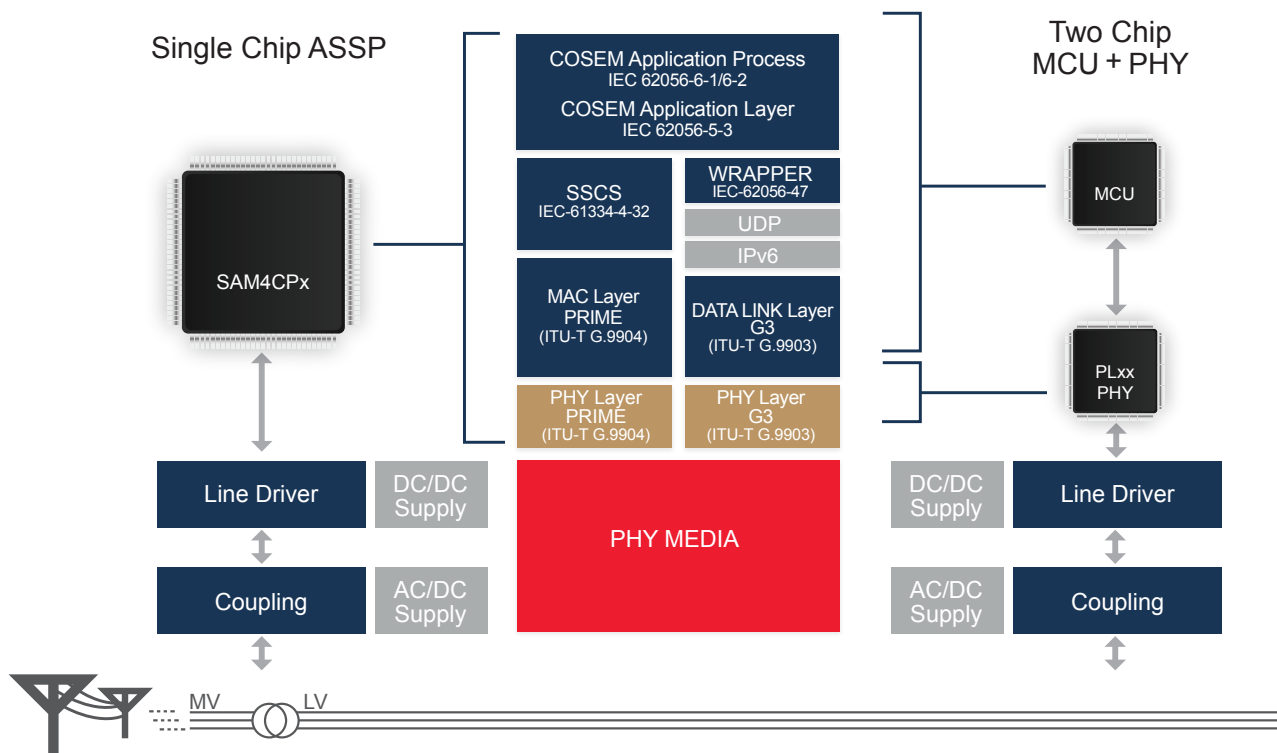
Single Chip ASSP

SAM4CPx

COSEM Application Process
IEC 62056-6-1/6-2

COSEM Application Layer
IEC 62056-5-3

SSCS
IEC-61334-4-32

WRAPPER
IEC-62056-47

UDP

IPv6

MAC Layer
PRIME
(ITU-T G.9904)

DATA LINK Layer
G3
(ITU-T G.9903)

PHY Layer
PRIME
(ITU-T G.9904)

PHY Layer
G3
(ITU-T G.9903)

Two Chip
MCU + PHY

MCU

PLxx
PHY

Line Driver

DC/DC
Supply

Coupling

AC/DC
Supply

PHY MEDIA

DC/DC
Supply

Line Driver

AC/DC
Supply

Coupling

MV

LV